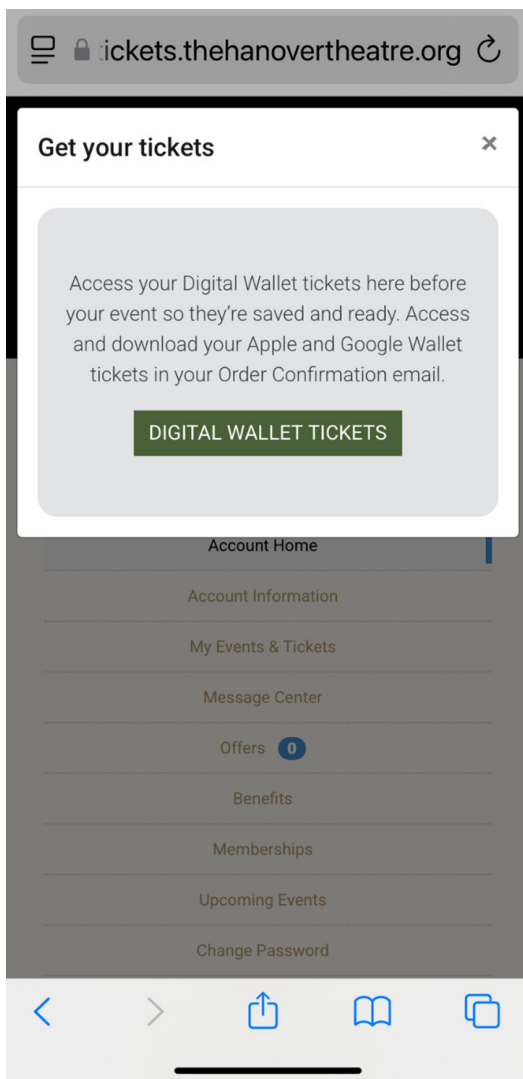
tickets.thehanovertheatre.org

Get your tickets

×

Access your Digital Wallet tickets here before your event so they're saved and ready. Access and download your Apple and Google Wallet tickets in your Order Confirmation email.

DIGITAL WALLET TICKETS

Account Home

Account Information

My Events & Tickets

Message Center

Offers 0

Benefits

Memberships

Upcoming Events

Change Password